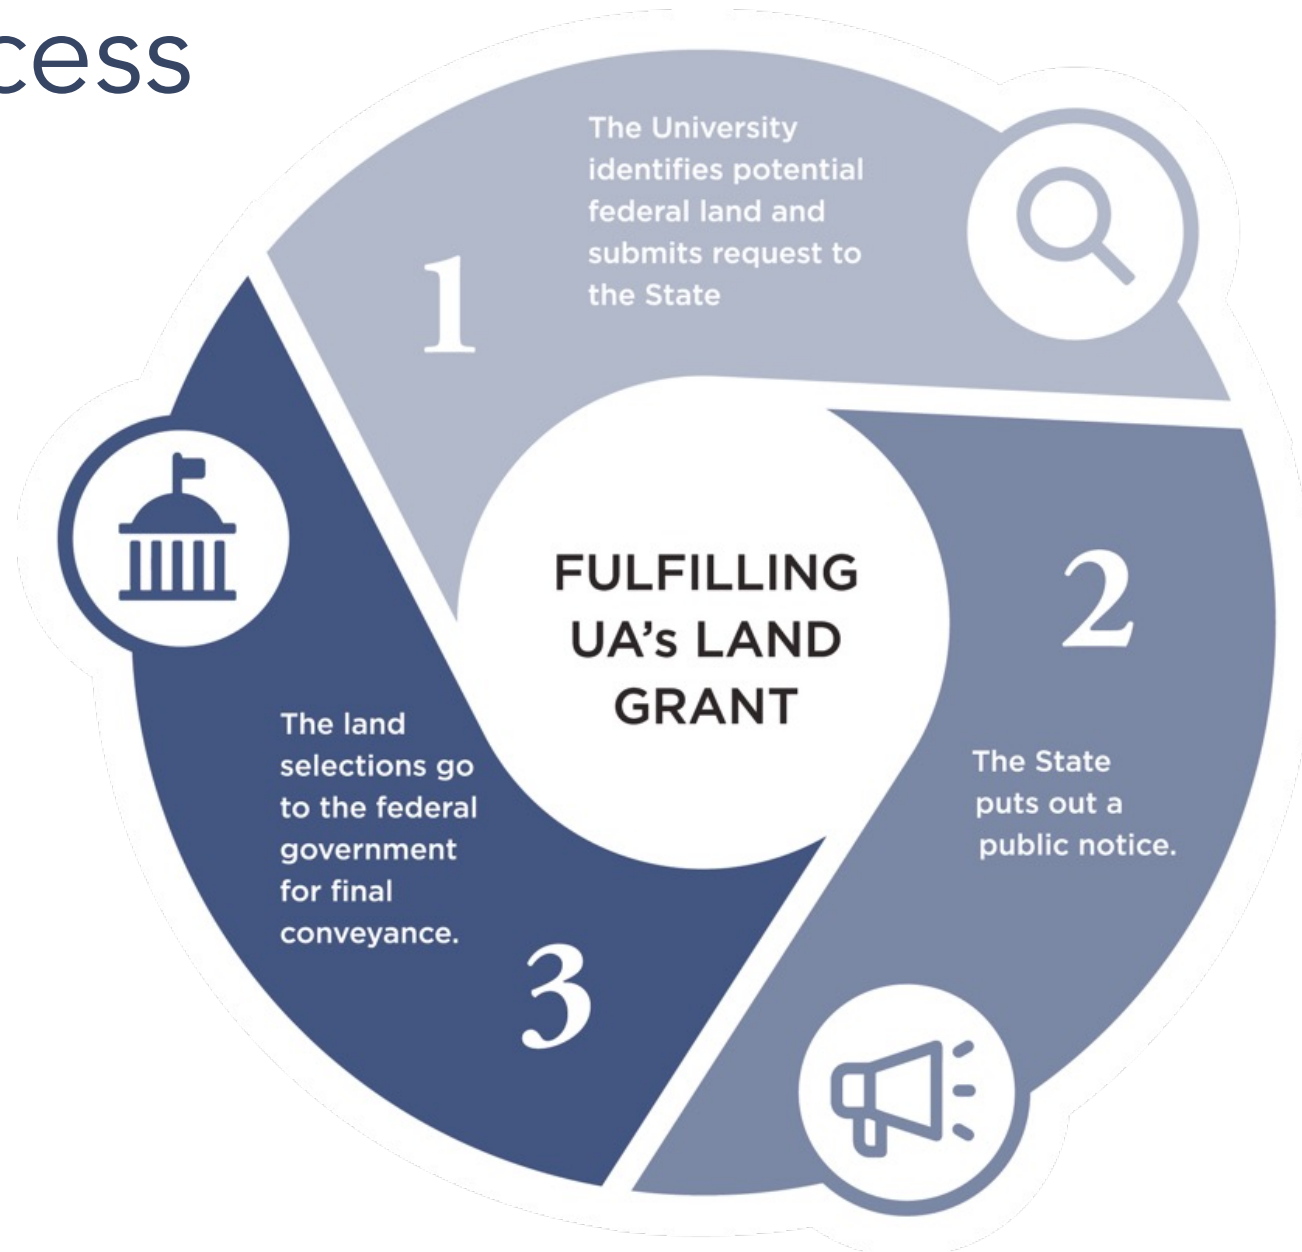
cess

1
The University identifies potential federal land and submits request to the State

FULFILLING UA's LAND GRANT

2
The State puts out a public notice.

The land selections go to the federal government for final conveyance.
3